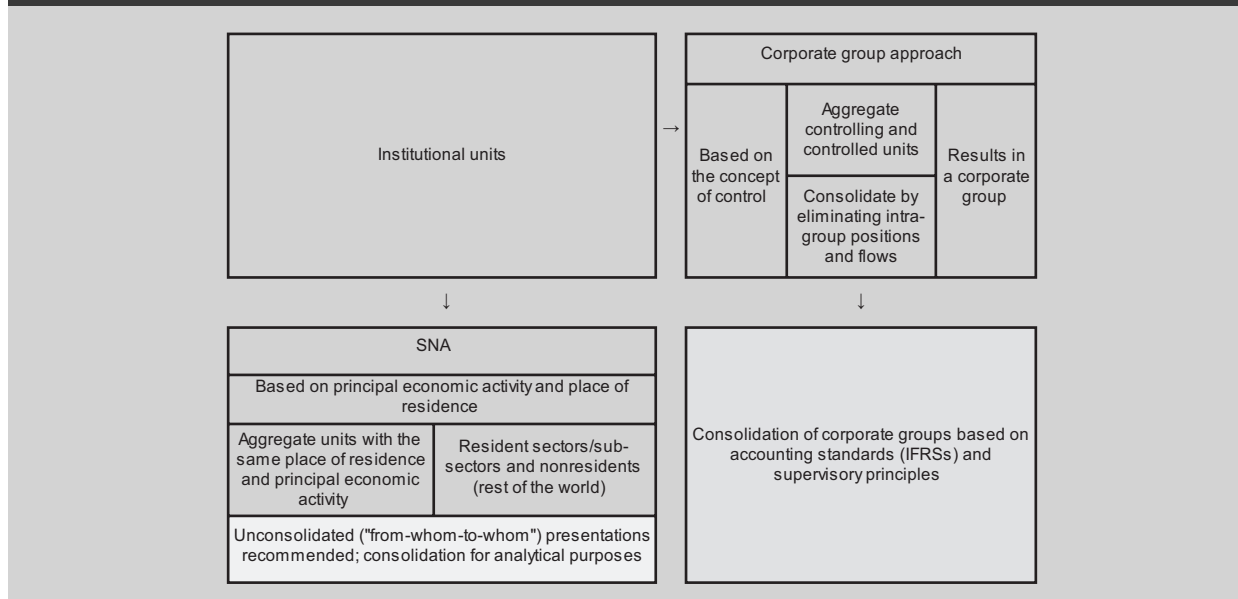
Institutional units

→

Corporate group approach

Based on the concept of control

Aggregate controlling and controlled units

Consolidate by eliminating intragroup positions and flows

Results in a corporate group

↓

↓

SNA

Based on principal economic activity and place of residence

Aggregate units with the same place of residence and principal economic activity

Resident sectors/subsectors and nonresidents (rest of the world)

Unconsolidated ("from-whom-to-whom") presentations recommended; consolidation for analytical purposes

Consolidation of corporate groups based on accounting standards (IFRSs) and supervisory principles